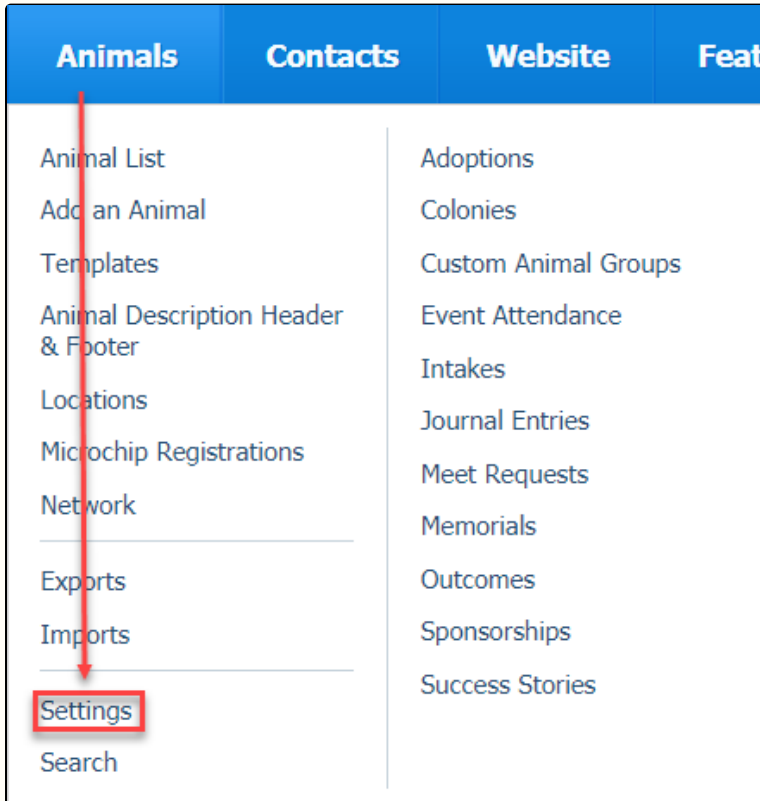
Animals Contacts Website Feat

Animal List
Add an Animal
Templates
Animal Description Header & Footer
Locations
Microchip Registrations
Network

Exports
Imports

Settings
Search

Adoptions
Colonies
Custom Animal Groups
Event Attendance
Intakes
Journal Entries
Meet Requests
Memorials
Outcomes
Sponsorships
Success Stories